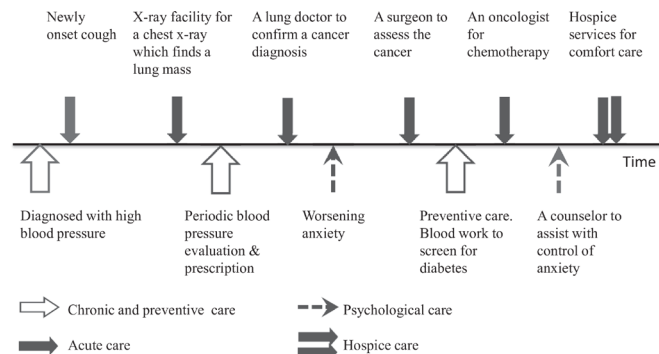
Newly onset cough

X-ray facility for a chest x-ray which finds a lung mass

A lung doctor to confirm a cancer diagnosis

A surgeon to assess the cancer

An oncologist for chemotherapy

Hospice services for comfort care

Time

Diagnosed with high blood pressure

Periodic blood pressure evaluation & prescription

Worsening anxiety

Preventive care. Blood work to screen for diabetes

A counselor to assist with control of anxiety

Chronic and preventive care

Psychological care

Acute care

Hospice care